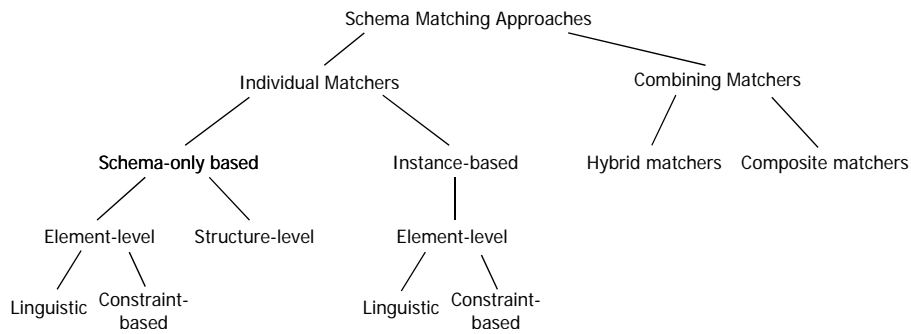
Schema Matching Approaches

Individual Matchers

Combining Matchers

Schema-only based

Instance-based

Hybrid matchers

Composite matchers

Element-level

Structure-level

Element-level

Linguistic

Constraint-based

Linguistic

Constraint-based